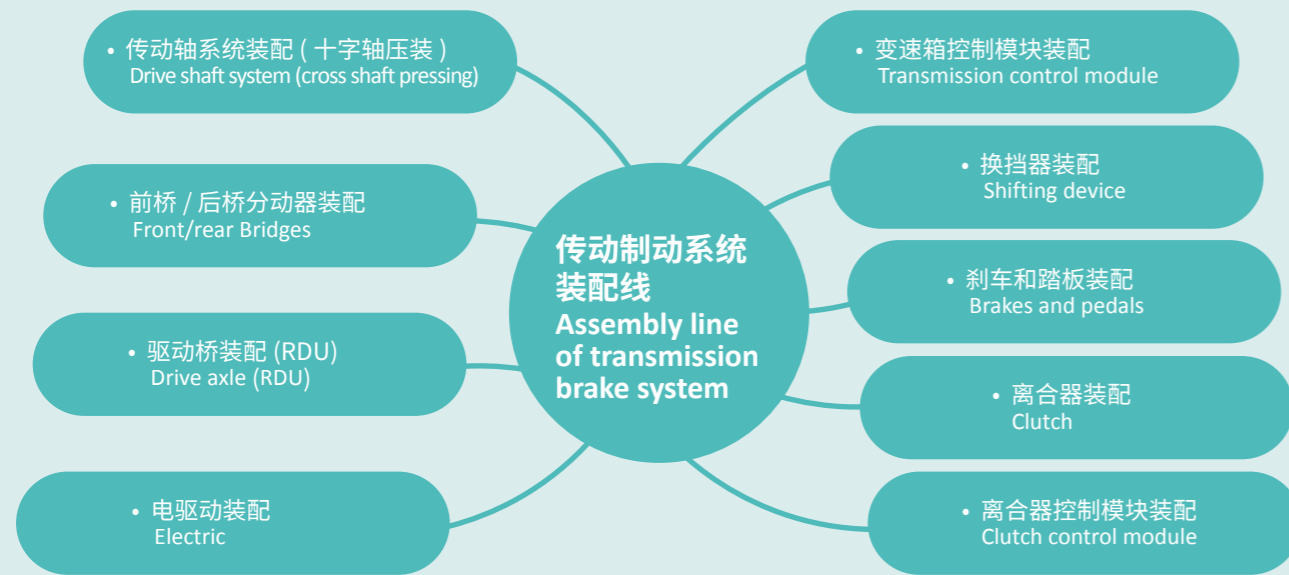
传动制动系统装配线
Assembly line of transmission brake system

• 传动轴系统装配（十字轴压装）
Drive shaft system (cross shaft pressing)

• 前桥 / 后桥分动器装配
Front/rear Bridges

• 驱动桥装配 (RDU)
Drive axle (RDU)

• 电驱动装配
Electric

• 变速箱控制模块装配
Transmission control module

• 换挡器装配
Shifting device

• 刹车和踏板装配
Brakes and pedals

• 离合器装配
Clutch

• 离合器控制模块装配
Clutch control module